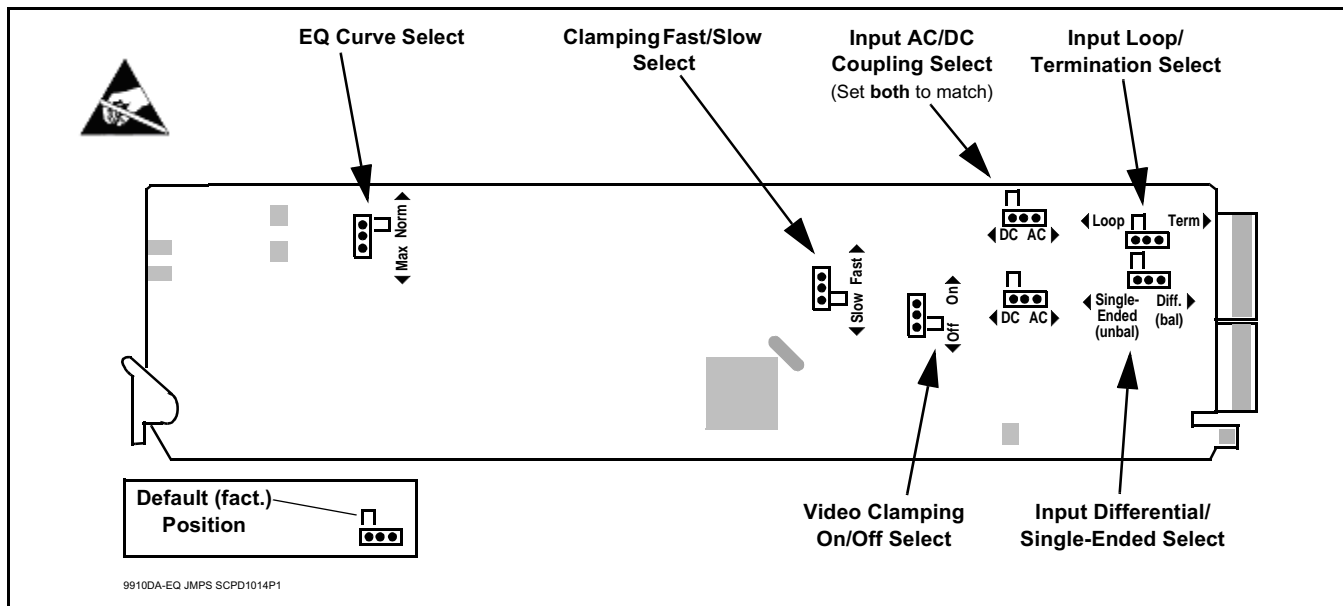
EQ Curve Select

Clamping Fast/Slow Select

Input AC/DC Coupling Select (Set both to match)

Input Loop/ Termination Select

Norm

Max

Fast

Slow

On

Off

DC AC

DC AC

Loop

Term

Single-Ended (unbal)

Diff. (bal)

Default (fact.) Position

Video Clamping On/Off Select

Input Differential/ Single-Ended Select

9910DA-EQ JMPS SCPD1014P1